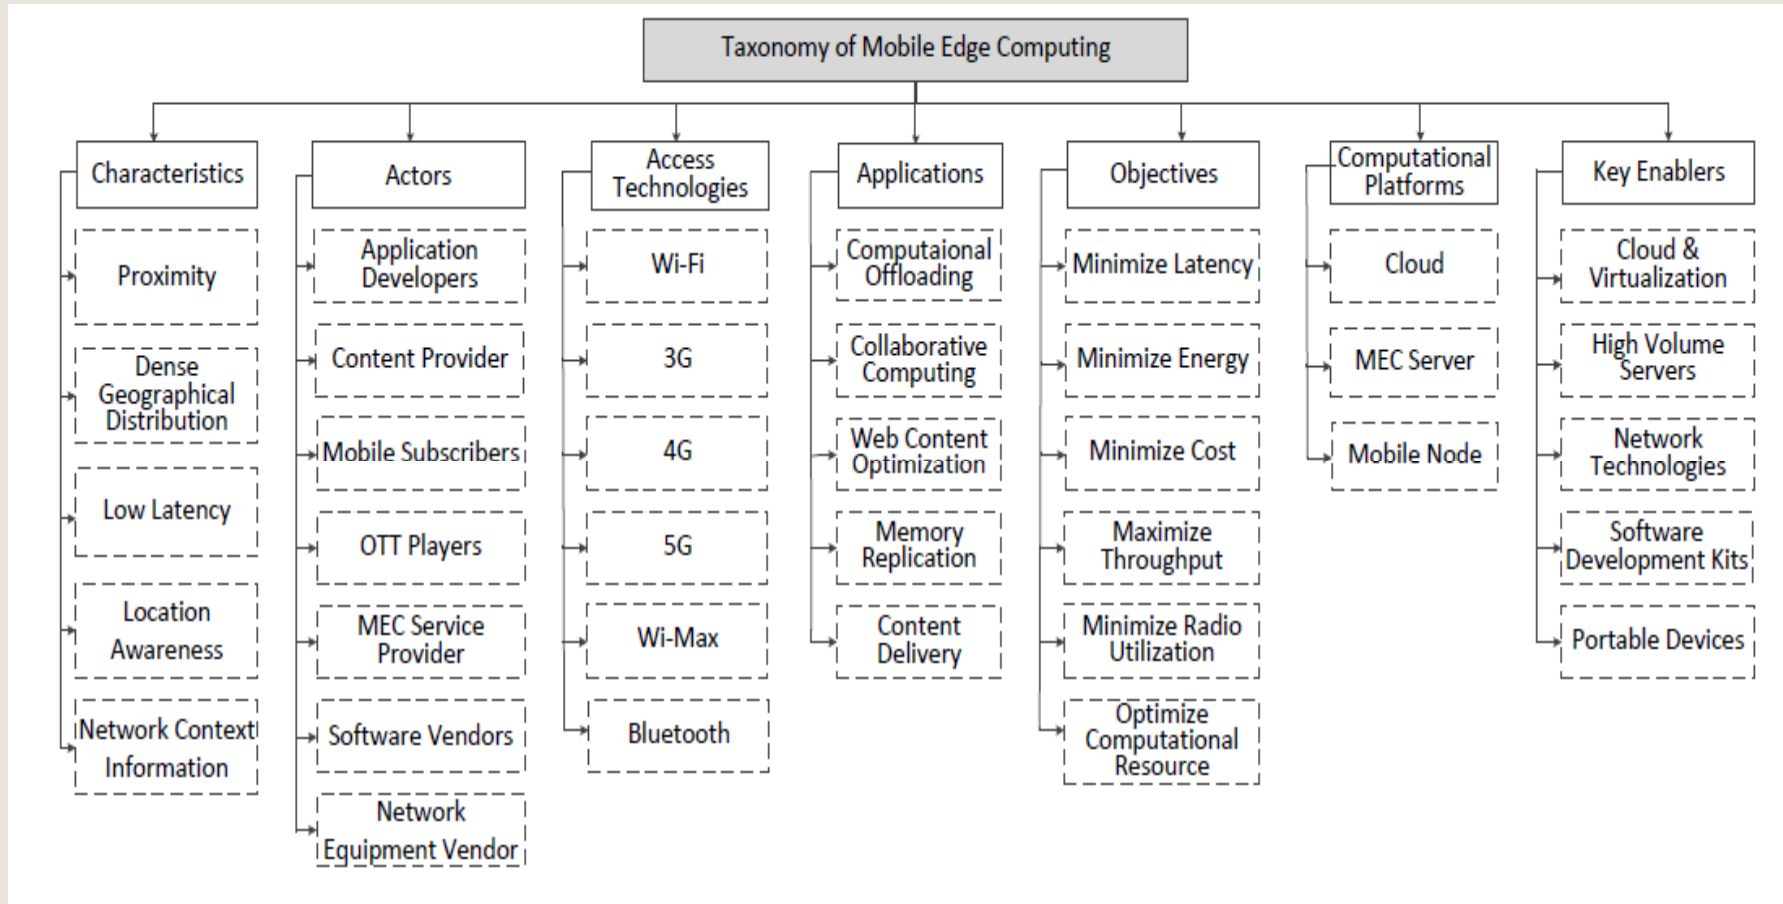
Taxonomy of Mobile Edge Computing

Characteristics

Proximity

Dense Geographical Distribution

Low Latency

Location Awareness

Network Context Information

Actors

Application Developers

Content Provider

Mobile Subscribers

OTT Players

MEC Service Provider

Software Vendors

Network Equipment Vendor

Access Technologies

Wi-Fi

3G

4G

5G

Wi-Max

Bluetooth

Applications

Computaional Offloading

Collaborative Computing

Web Content Optimization

Memory Replication

Content Delivery

Objectives

Minimize Latency

Minimize Energy

Minimize Cost

Maximize Throughput

Minimize Radio Utilization

Optimize Computational Resource

Computational Platforms

Cloud

MEC Server

Mobile Node

Key Enablers

Cloud & Virtualization

High Volume Servers

Network Technologies

Software Development Kits

Portable Devices